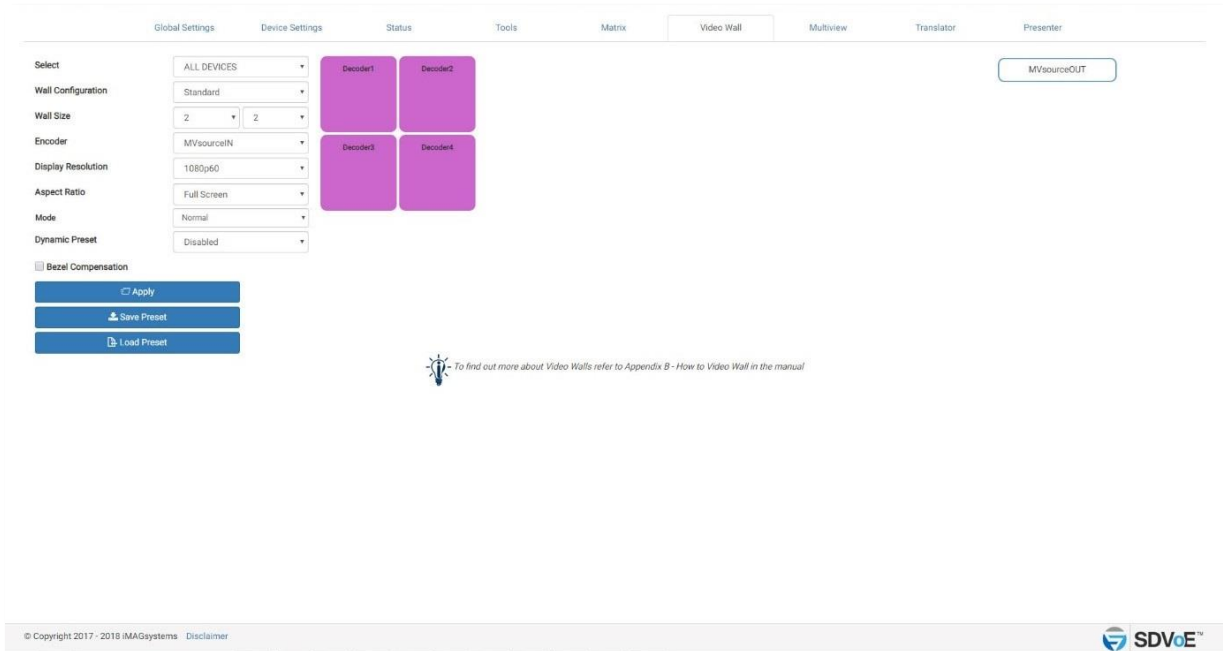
Global Settings Device Settings Status Tools Matrix Video Wall Multiview Translator Presenter

Select ALL DEVICES
Wall Configuration Standard
Wall Size 2 2
Encoder MVsourceIN
Display Resolution 1080p60
Aspect Ratio Full Screen
Mode Normal
Dynamic Preset Disabled

Bezel Compensation

Apply
Save Preset
Load Preset

Decoder1
Decoder2
Decoder3
Decoder4

MVsourceOUT

To find out more about Video Walls refer to Appendix B - How to Video Wall in the manual

© Copyright 2017 - 2018 iMAGsystems Disclaimer

SDVoE™